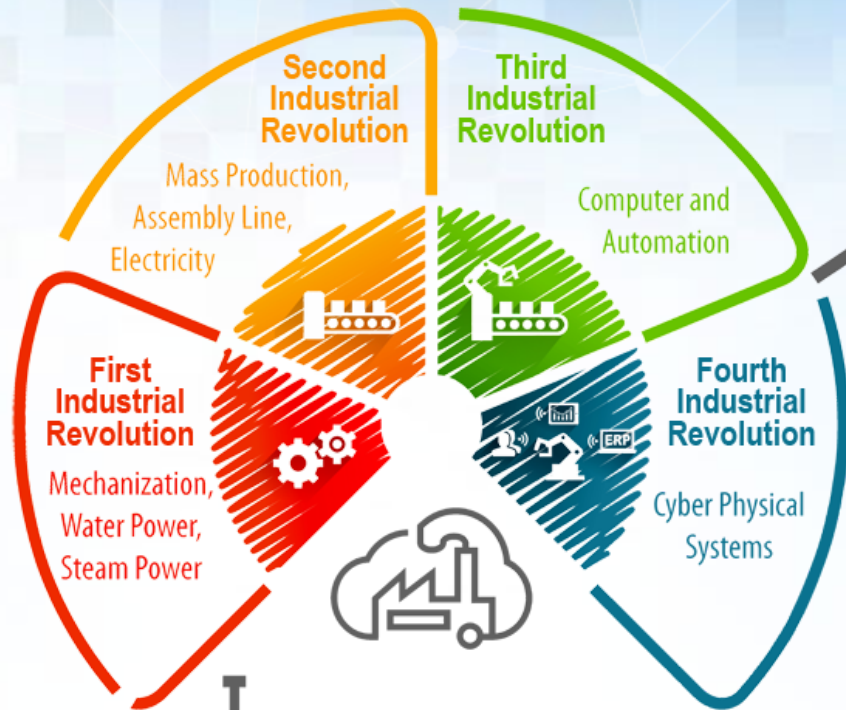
Second Industrial Revolution

Mass Production, Assembly Line, Electricity

Third Industrial Revolution

Computer and Automation

First Industrial Revolution

Mechanization, Water Power, Steam Power

Fourth Industrial Revolution

Cyber Physical Systems

ERP